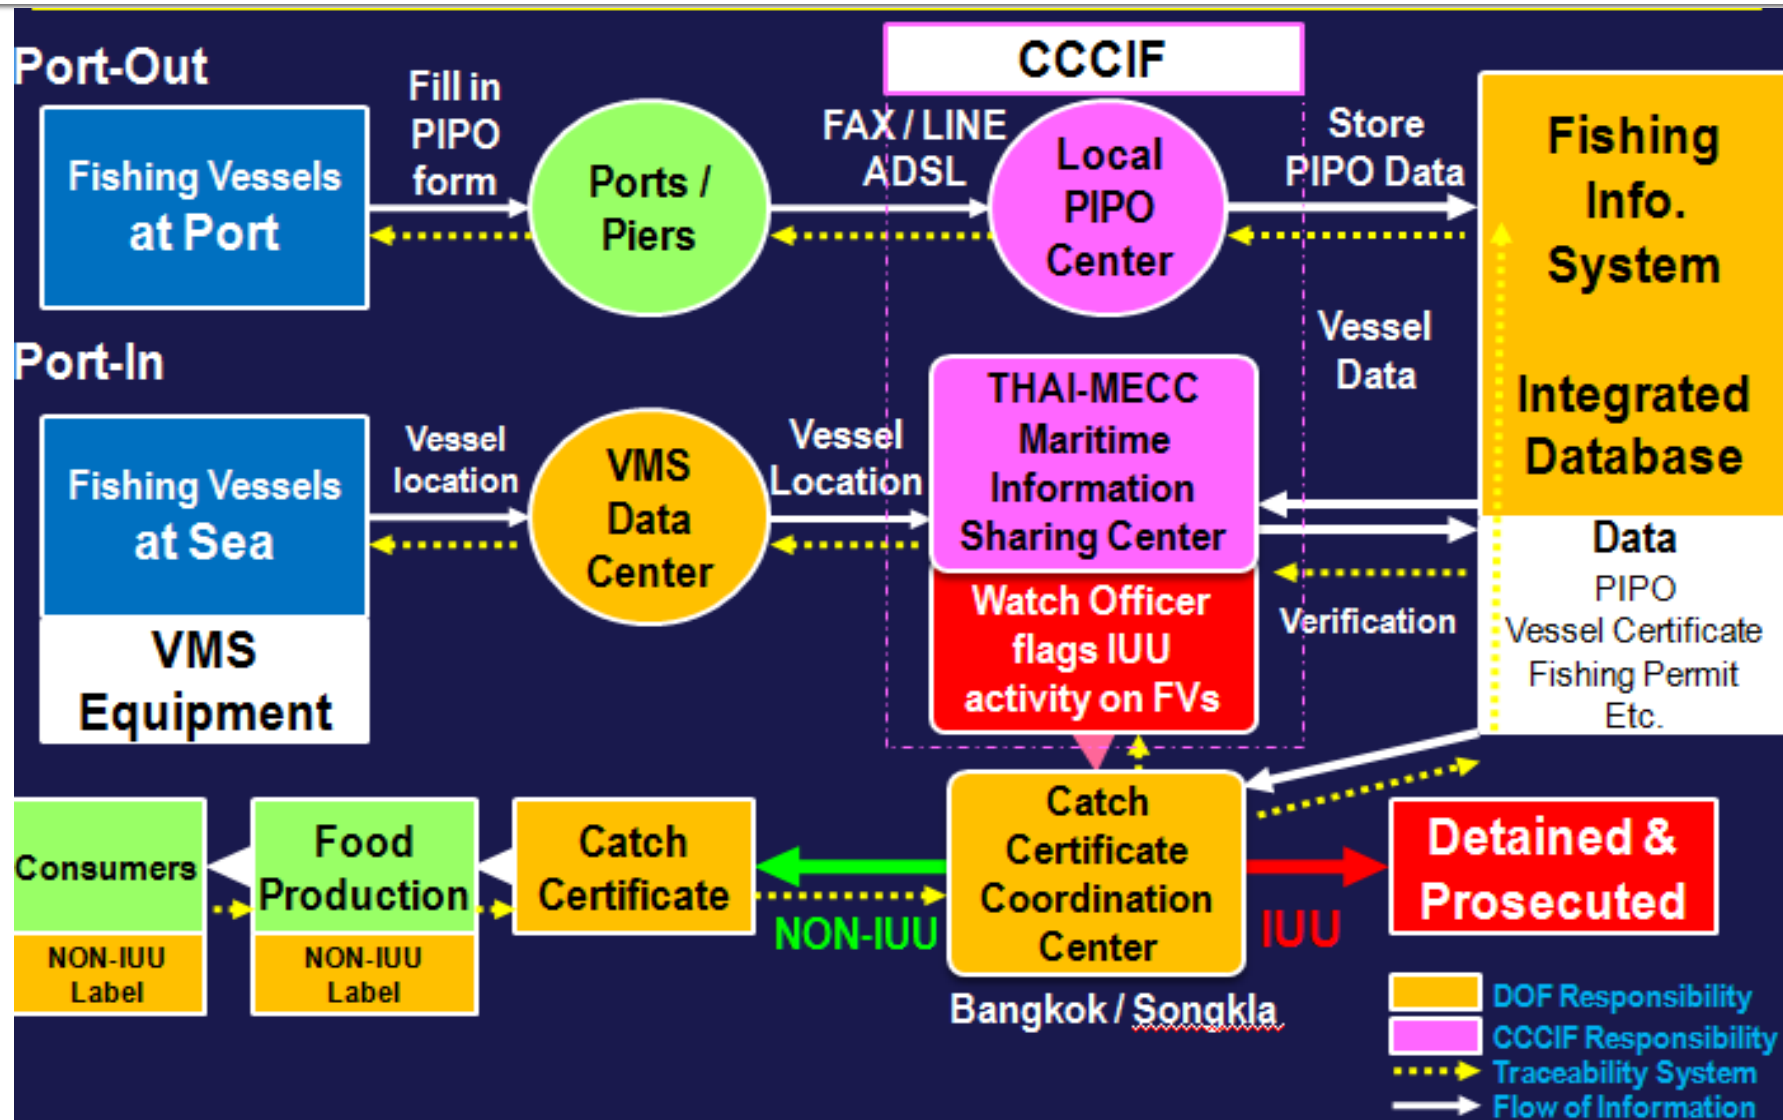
Port-Out

Fishing Vessels at Port

Fill in PIPO form

Ports / Piers

FAX / LINE ADSL

CCCIF

Local PIPO Center

Store PIPO Data

Fishing Info. System

Integrated Database

Port-In

Fishing Vessels at Sea

VMS Equipment

Vessel location

VMS Data Center

Vessel Location

THAI-MECC Maritime Information Sharing Center

Vessel Data

Watch Officer flags IUU activity on FVs

Verification

Data
PIPO
Vessel Certificate
Fishing Permit
Etc.

Consumers

NON-IUU Label

Food Production

NON-IUU Label

Catch Certificate

NON-IUU

Catch Certificate Coordination Center

Bangkok / Songkla

IUU

Detained & Prosecuted

DOF Responsibility
CCCIF Responsibility
Traceability System
Flow of Information